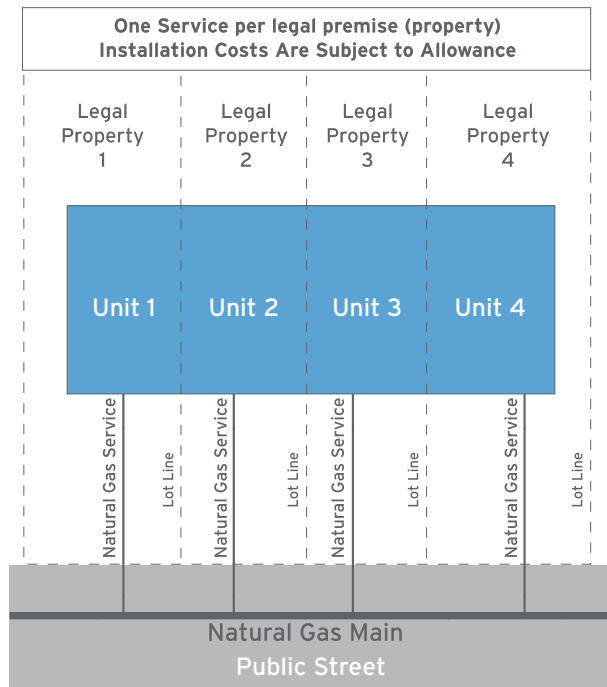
One Service per legal premise (property)
Installation Costs Are Subject to Allowance

Legal Property 1

Legal Property 2

Legal Property 3

Legal Property 4

Unit 1

Unit 2

Unit 3

Unit 4

Natural Gas Service

Lot Line

Natural Gas Service

Lot Line

Natural Gas Service

Lot Line

Natural Gas Service

Lot Line

Natural Gas Main

Public Street